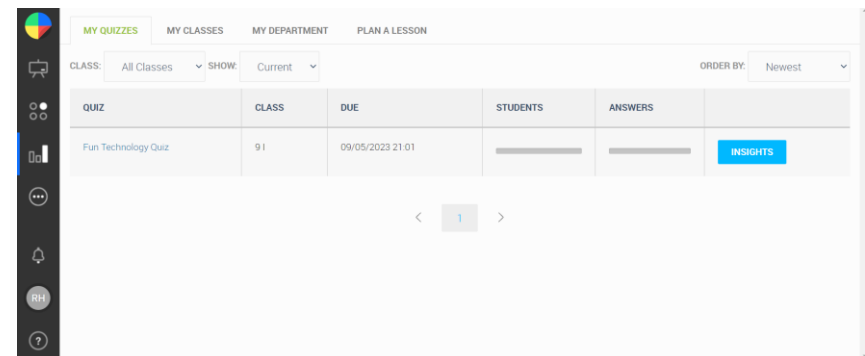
MY QUIZZES MY CLASSES MY DEPARTMENT PLAN A LESSON

CLASS: All Classes SHOW: Current ORDER BY: Newest

| QUIZ | CLASS | DUE | STUDENTS | ANSWERS | |
|---|---|---|---|---|---|
| Fun Technology Quiz | 9 I | 09/05/2023 21:01 | | | INSIGHTS |

< 1 >

RH

?